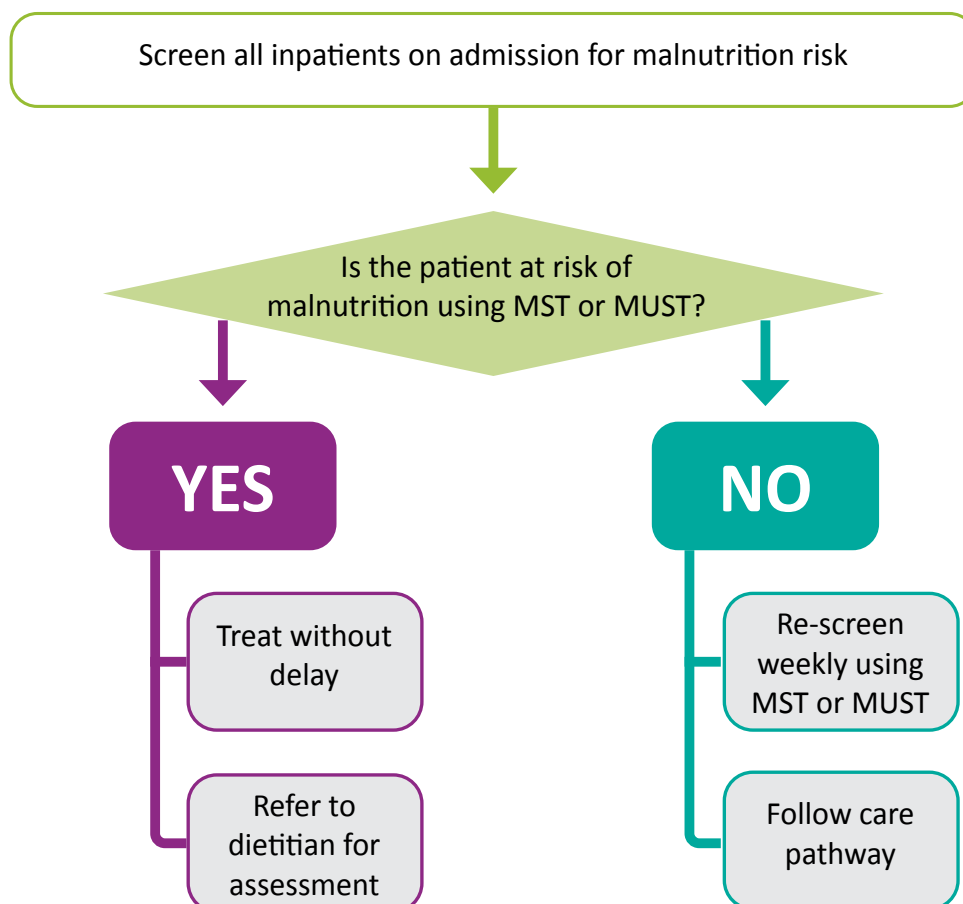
Screen all inpatients on admission for malnutrition risk

Is the patient at risk of malnutrition using MST or MUST?

YES

Treat without delay

Refer to dietitian for assessment

NO

Re-screen weekly using MST or MUST

Follow care pathway